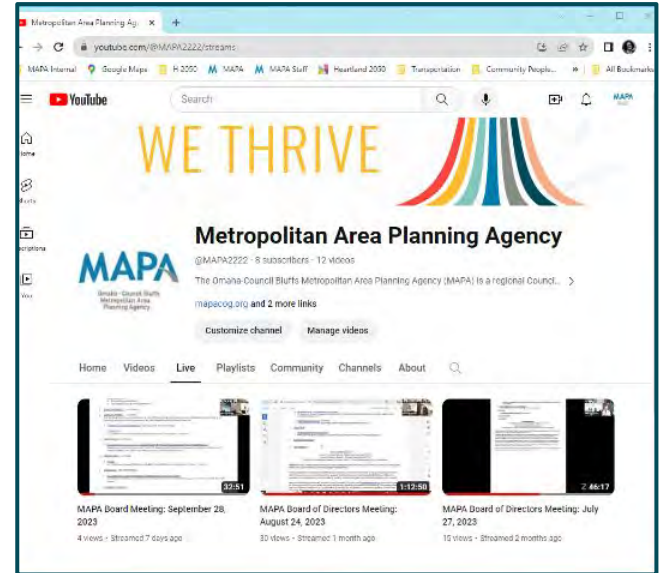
Metropolitan Area Planning Age ×
+
youtube.com/@MAPA2222/streams
MAPA Internal
Google Maps
H 2050
MAPA
MAPA Staff
Heartland 2050
Transportation
Community People...
All Bookmarks
YouTube
Search
MAPA
WE THRIVE
Home
Shorts
Subscriptions
You
MAPA
Omaha-Council Bluffs Metropolitan Area Planning Agency
Metropolitan Area Planning Agency
@MAPA2222 · 8 subscribers · 12 videos
The Omaha-Council Bluffs Metropolitan Area Planning Agency (MAPA) is a regional Council...
mapacog.org and 2 more links
Customize channel
Manage videos
Home
Videos
Live
Playlists
Community
Channels
About
32:51
MAPA Board Meeting: September 28, 2023
4 views · Streamed 7 days ago
1:12:50
MAPA Board of Directors Meeting: August 24, 2023
30 views · Streamed 1 month ago
2:46:17
MAPA Board of Directors Meeting: July 27, 2023
15 views · Streamed 2 months ago